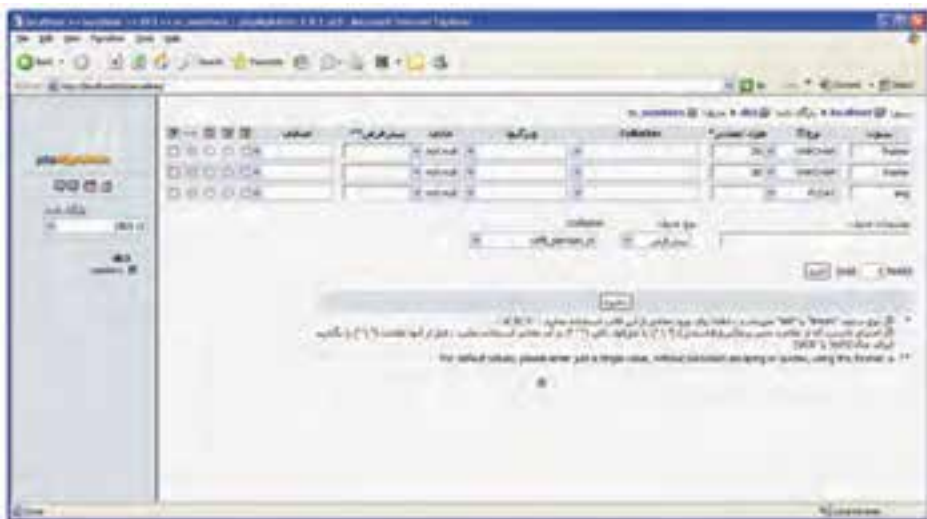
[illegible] - Microsoft Internet Explorer

File Edit View Favorites Tools Help

Back Search Favorites

Address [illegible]

phpMyAdmin

Go

For default values, please enter just a single value, without backslash escaping or quotes, using this format: a

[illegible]